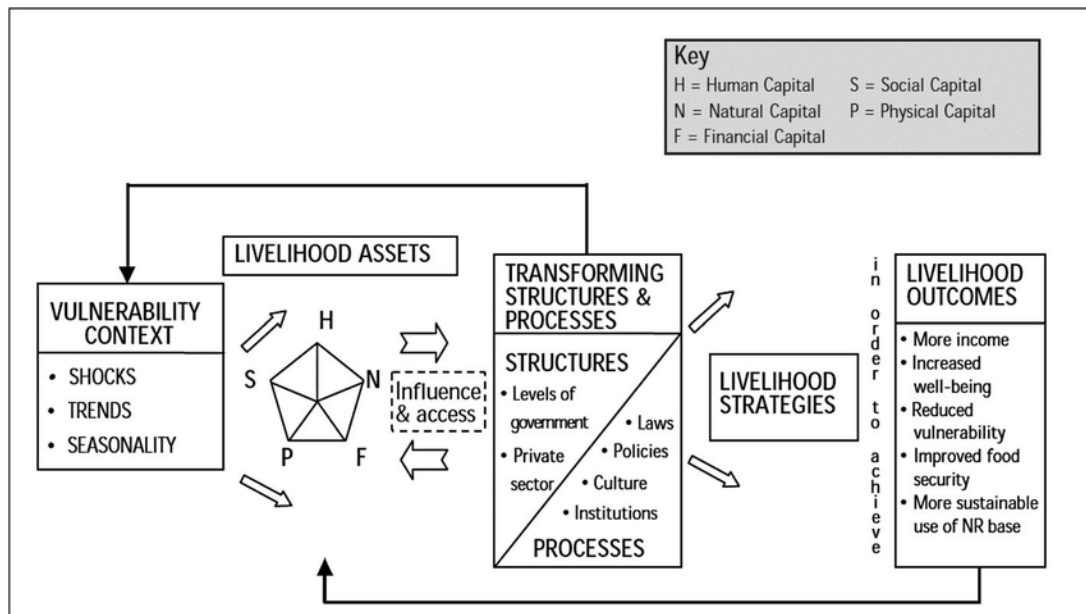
Key
H = Human Capital
S = Social Capital
N = Natural Capital
P = Physical Capital
F = Financial Capital

LIVELIHOOD ASSETS

VULNERABILITY CONTEXT
• SHOCKS
• TRENDS
• SEASONALITY

H
N
F
P
S

Influence & access

TRANSFORMING STRUCTURES & PROCESSES

STRUCTURES
• Levels of government
• Private sector
• Laws
• Policies
• Culture
• Institutions
PROCESSES

LIVELIHOOD STRATEGIES

in order to achieve

LIVELIHOOD OUTCOMES
• More income
• Increased well-being
• Reduced vulnerability
• Improved food security
• More sustainable use of NR base